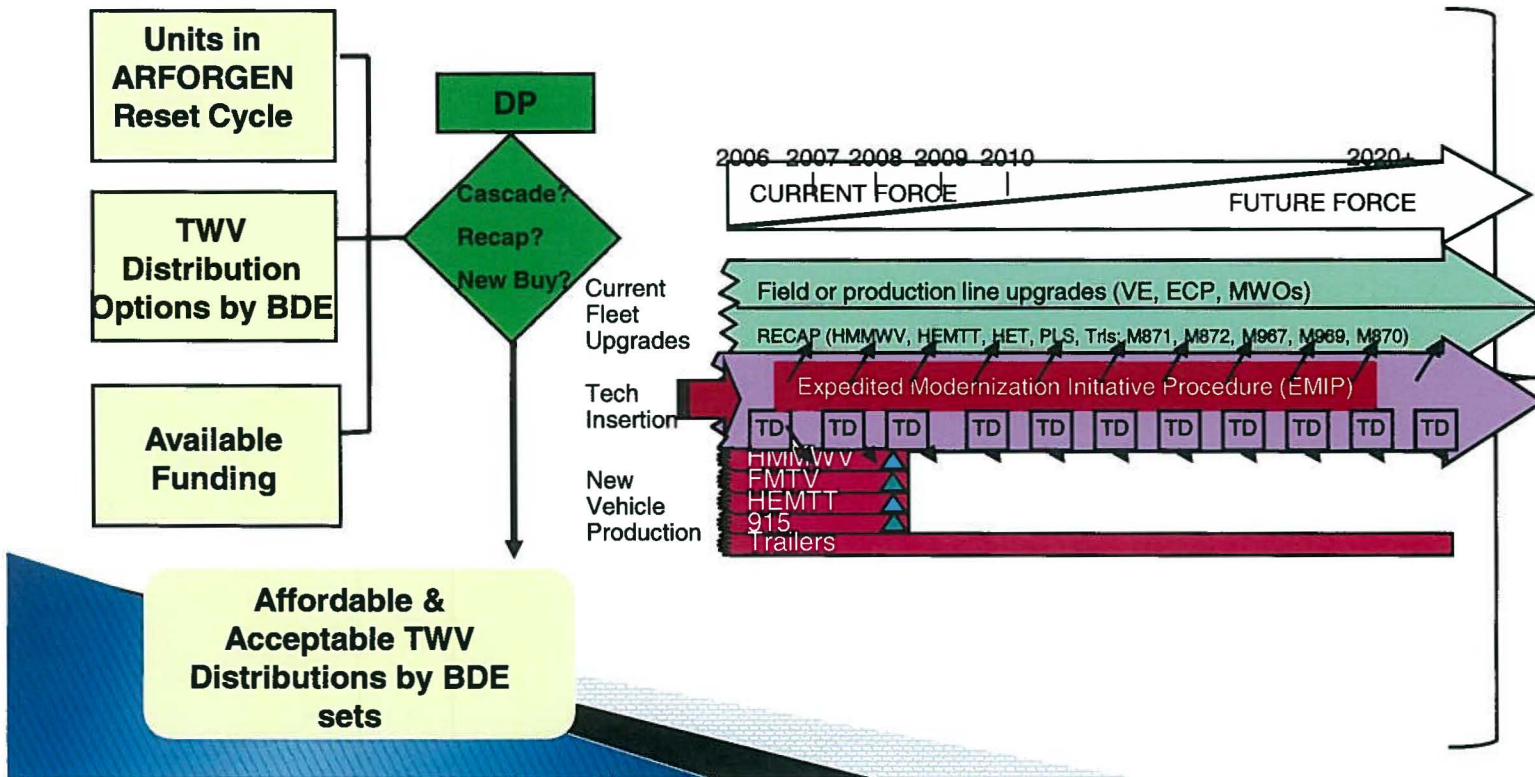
Units in ARFORGEN Reset Cycle

TWV Distribution Options by BDE

Available Funding

DP

Cascade?

Recap?

New Buy?

Affordable & Acceptable TWV Distributions by BDE sets

2006 2007 2008 2009 2010 2020+

CURRENT FORCE

FUTURE FORCE

Current Fleet Upgrades

Field or production line upgrades (VE, ECP, MWOs)

RECAP (HMMWV, HEMTT, HET, PLS, Trls: M871, M872, M967, M969, M870)

Tech Insertion

Expedited Modernization Initiative Procedure (EMIP)

TD TD TD TD TD TD TD TD TD TD TD

New Vehicle Production

HMMWV

FMTV

HEMTT

915

Trailers